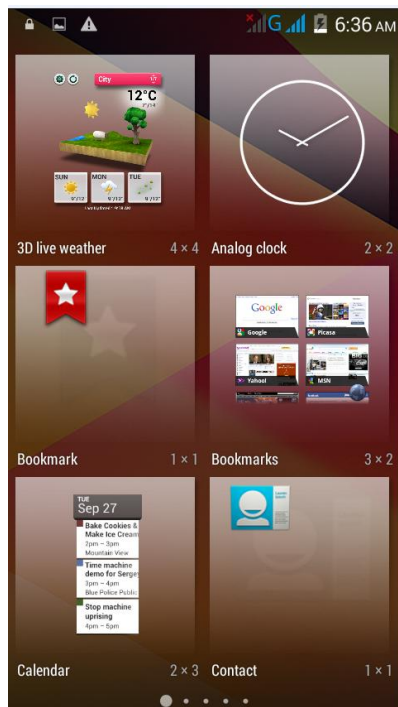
G 6:36 AM

City
12°C
SUN
MON
TUE

3D live weather
4 × 4

Analog clock
2 × 2

Bookmark
1 × 1

Google
Picasa
Yahoo!
MSN

Bookmarks
3 × 2

TUE
Sep 27
Bake Cookies & Make Ice Cream
2pm – 3pm
Mountain View
Time machine demo for Serge
3pm – 4pm
Blue Police Public
Stop machine uprising
4pm – 5pm

Calendar
2 × 3

Contact
1 × 1